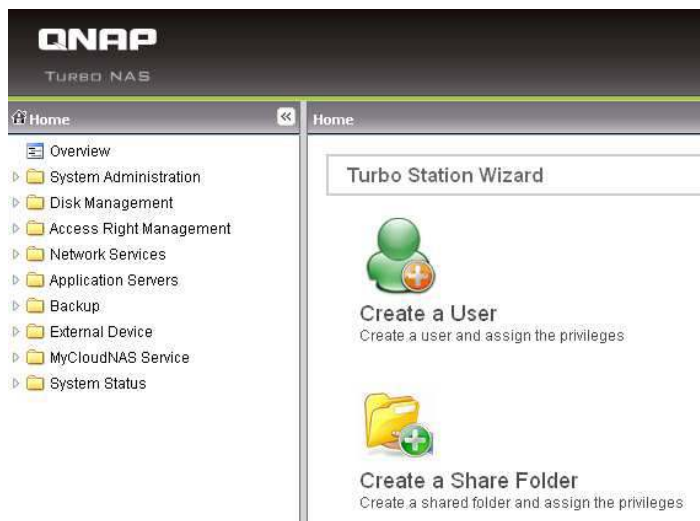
QNAP
TURBO NAS

Home

Overview
System Administration
Disk Management
Access Right Management
Network Services
Application Servers
Backup
External Device
MyCloudNAS Service
System Status

Home

Turbo Station Wizard

Create a User
Create a user and assign the privileges

Create a Share Folder
Create a shared folder and assign the privileges